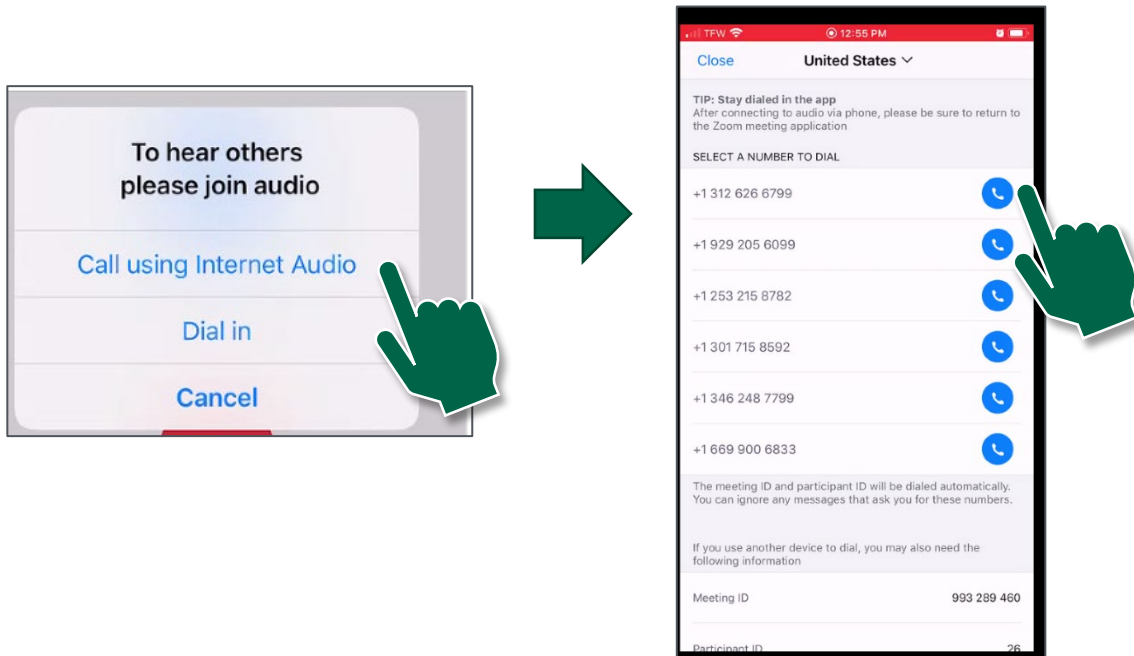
To hear others please join audio

Call using Internet Audio

Dial in

Cancel

TFW

12:55 PM

Close

United States

TIP: Stay dialed in the app
After connecting to audio via phone, please be sure to return to the Zoom meeting application

SELECT A NUMBER TO DIAL

+1 312 626 6799

+1 929 205 6099

+1 253 215 8782

+1 301 715 8592

+1 346 248 7799

+1 669 900 6833

The meeting ID and participant ID will be dialed automatically. You can ignore any messages that ask you for these numbers.

If you use another device to dial, you may also need the following information

Meeting ID 993 289 460

Participant ID 26